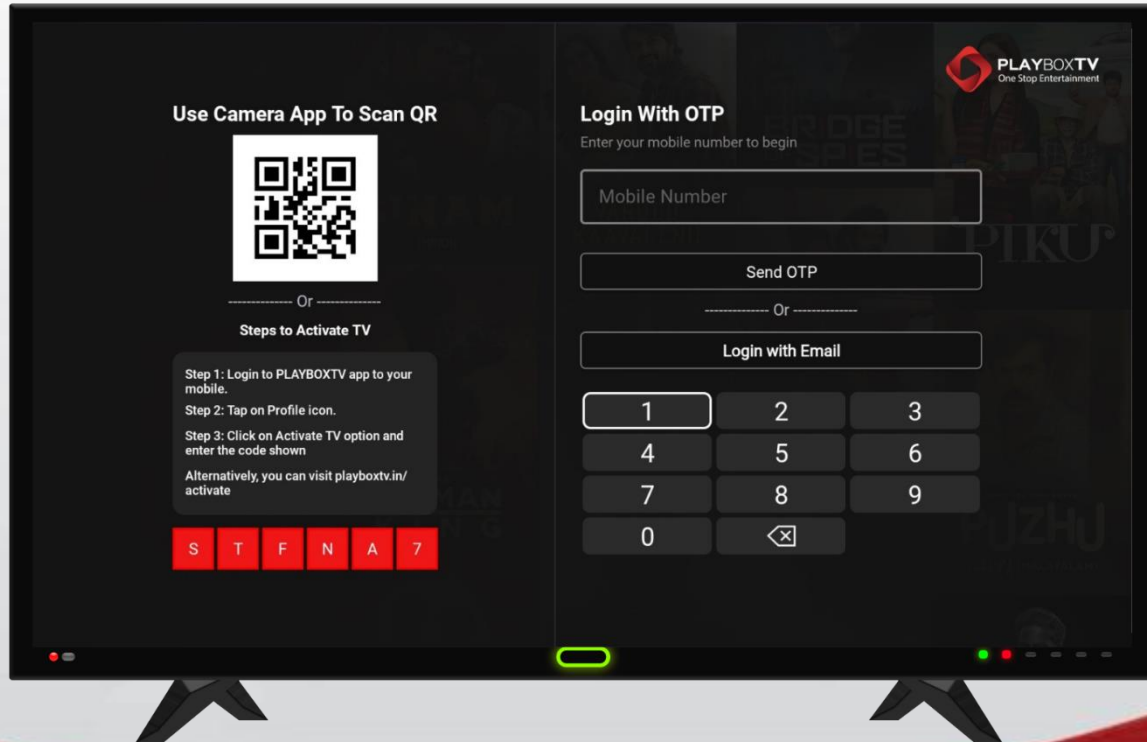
PLAYBOXTV
One Stop Entertainment

Use Camera App To Scan QR

-------------- Or --------------

Steps to Activate TV

Step 1: Login to PLAYBOXTV app to your mobile.

Step 2: Tap on Profile icon.

Step 3: Click on Activate TV option and enter the code shown

Alternatively, you can visit playboxtv.in/activate

| S | T | F | N | A | 7 |
|---|---|---|---|---|---|

Login With OTP

Enter your mobile number to begin

Mobile Number

Send OTP

-------------- Or --------------

Login with Email

| 1 | 2 | 3 |
|---|---|---|
| 4 | 5 | 6 |
| 7 | 8 | 9 |
| 0 | ⌫ | |

PIKU

PUZHU